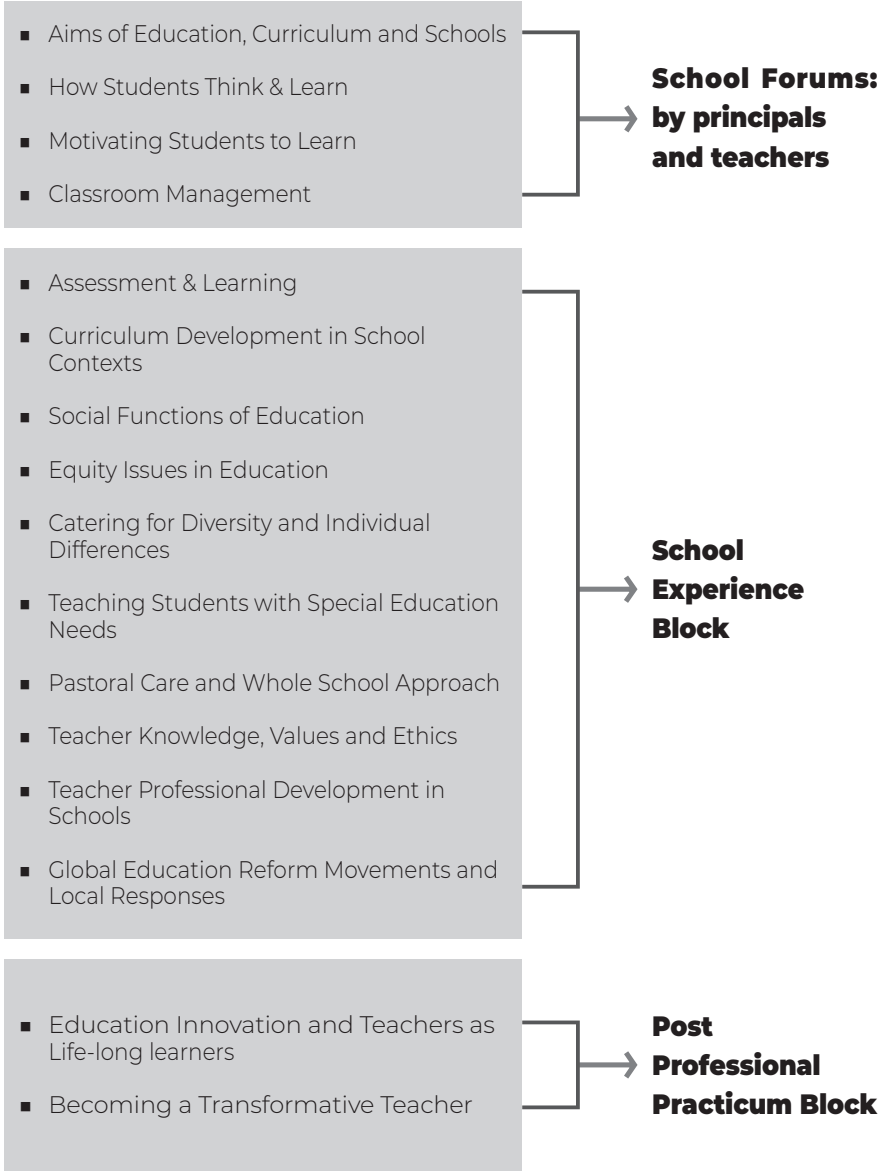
■ Aims of Education, Curriculum and Schools
■ How Students Think & Learn
■ Motivating Students to Learn
■ Classroom Management

School Forums: by principals and teachers

■ Assessment & Learning
■ Curriculum Development in School Contexts
■ Social Functions of Education
■ Equity Issues in Education
■ Catering for Diversity and Individual Differences
■ Teaching Students with Special Education Needs
■ Pastoral Care and Whole School Approach
■ Teacher Knowledge, Values and Ethics
■ Teacher Professional Development in Schools
■ Global Education Reform Movements and Local Responses

School Experience Block

■ Education Innovation and Teachers as Life-long learners
■ Becoming a Transformative Teacher

Post Professional Practicum Block